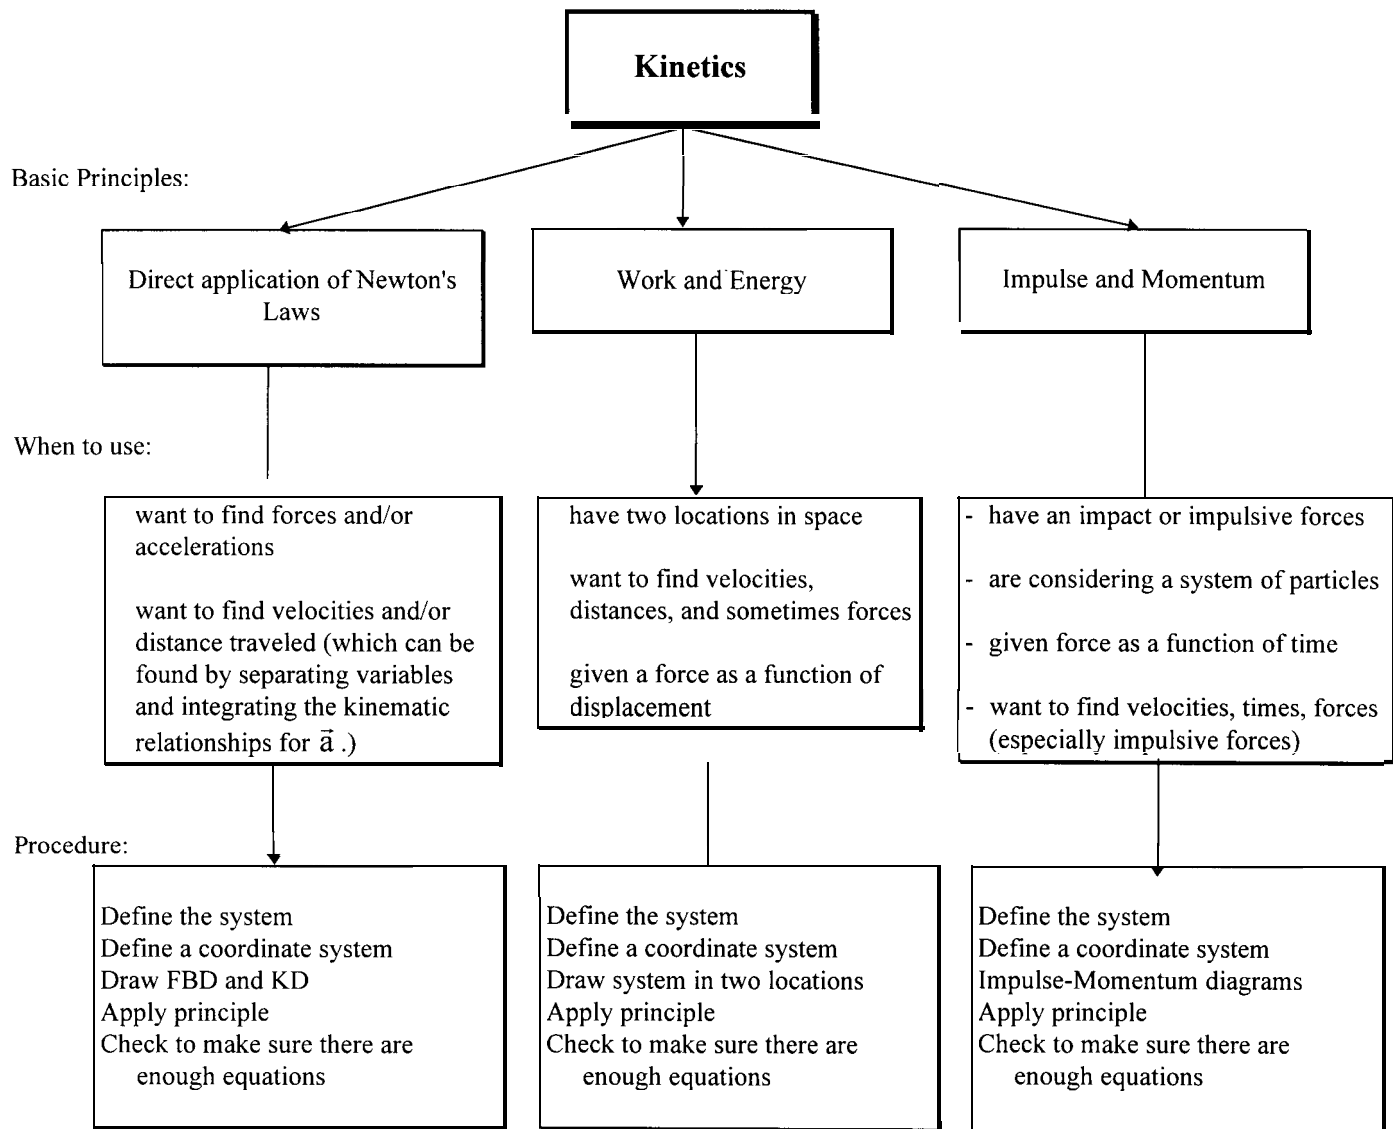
Kinetics

Basic Principles:

Direct application of Newton's Laws

Work and Energy

Impulse and Momentum

When to use:

want to find forces and/or accelerations

want to find velocities and/or distance traveled (which can be found by separating variables and integrating the kinematic relationships for $\vec{a}$.)

have two locations in space

want to find velocities, distances, and sometimes forces

given a force as a function of displacement

- have an impact or impulsive forces

- are considering a system of particles

- given force as a function of time

- want to find velocities, times, forces (especially impulsive forces)

Procedure:

Define the system
Define a coordinate system
Draw FBD and KD
Apply principle
Check to make sure there are enough equations

Define the system
Define a coordinate system
Draw system in two locations
Apply principle
Check to make sure there are enough equations

Define the system
Define a coordinate system
Impulse-Momentum diagrams
Apply principle
Check to make sure there are enough equations